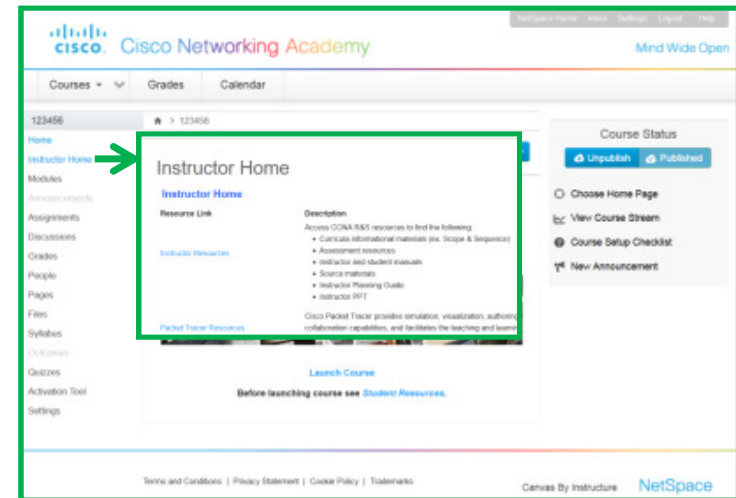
NetSpace Home Inbox Settings Logout Help

cisco Cisco Networking Academy

Mind Wide Open

Courses Grades Calendar

123456

Home
Instructor Home
Modules
Announcements
Assignments
Discussions
Grades
People
Pages
Files
Syllabus
Outcomes
Quizzes
Activation Tool
Settings

> 123456

Instructor Home

Instructor Home

| Resource Link | Description |
|---|---|
| Instructor Resources | Access CCNA R&S resources to find the following: Curricula informational materials (ex. Scope & Sequence); Assessment resources; Instructor and student manuals; Source materials; Instructor Planning Guide; Instructor PPT |
| Packet Tracer Resources | Cisco Packet Tracer provides simulation, visualization, authoring, collaboration capabilities, and facilitates the teaching and learni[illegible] |

Launch Course

Before launching course see Student Resources.

Course Status

Unpublish Published

Choose Home Page
View Course Stream
Course Setup Checklist
New Announcement

Terms and Conditions | Privacy Statement | Cookie Policy | Trademarks

Canvas By Instructure NetSpace